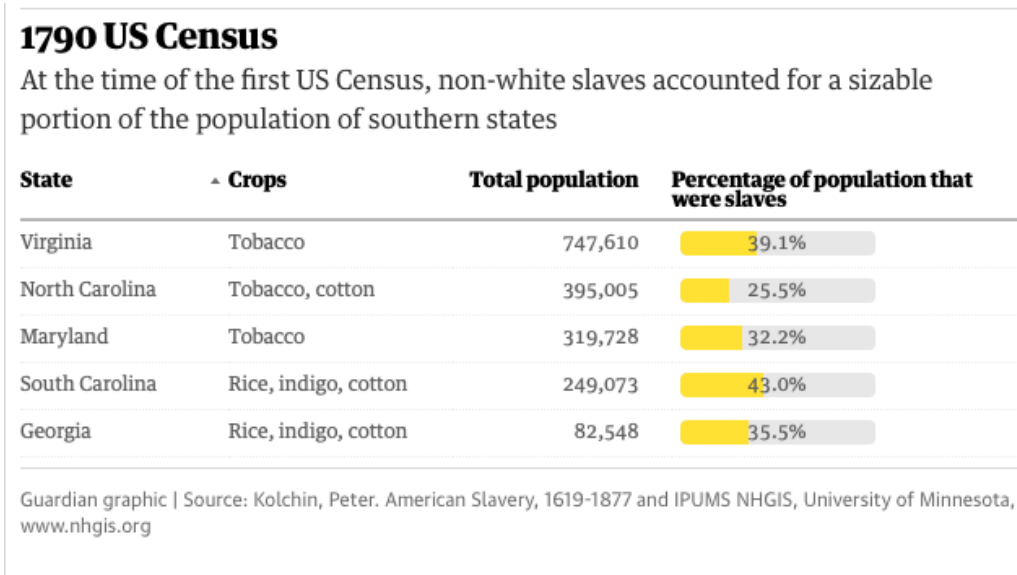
1790 US Census

At the time of the first US Census, non-white slaves accounted for a sizable portion of the population of southern states

| State | ▲ Crops | Total population | Percentage of population that were slaves |
|---|---|---|---|
| Virginia | Tobacco | 747,610 | 39.1% |
| North Carolina | Tobacco, cotton | 395,005 | 25.5% |
| Maryland | Tobacco | 319,728 | 32.2% |
| South Carolina | Rice, indigo, cotton | 249,073 | 43.0% |
| Georgia | Rice, indigo, cotton | 82,548 | 35.5% |

Guardian graphic | Source: Kolchin, Peter. American Slavery, 1619-1877 and IPUMS NHGIS, University of Minnesota, www.nhgis.org